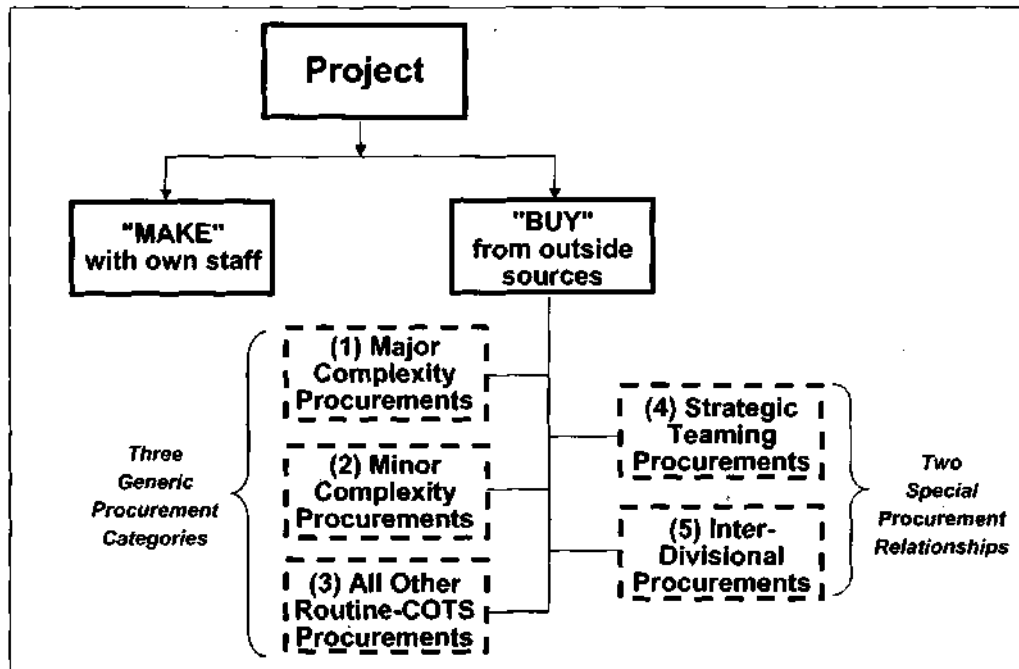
Project

"MAKE" with own staff

"BUY" from outside sources

Three Generic Procurement Categories

(1) Major Complexity Procurements

(2) Minor Complexity Procurements

(3) All Other Routine-COTS Procurements

(4) Strategic Teaming Procurements

(5) Inter-Divisional Procurements

Two Special Procurement Relationships